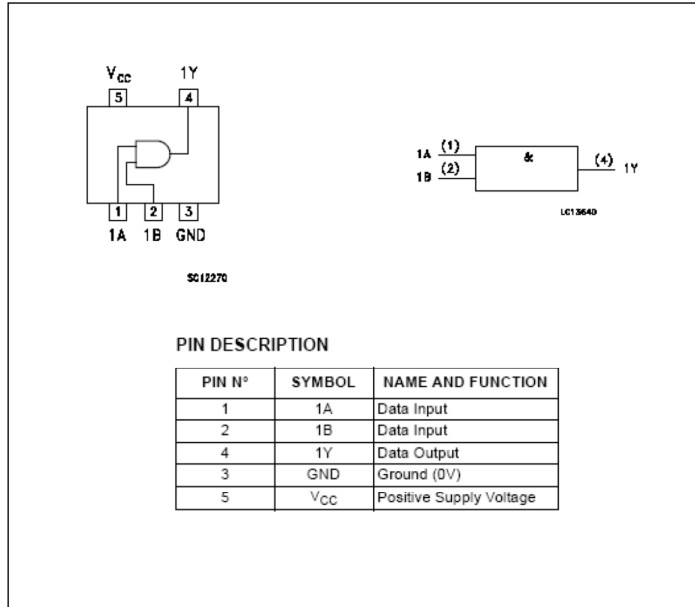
$V_{CC}$
5
1Y
4
1
2
3
1A 1B GND

SC12270

1A (1)
1B (2)
&
(4) 1Y

LC13640

PIN DESCRIPTION

| PIN N° | SYMBOL | NAME AND FUNCTION |
|---|---|---|
| 1 | 1A | Data Input |
| 2 | 1B | Data Input |
| 4 | 1Y | Data Output |
| 3 | GND | Ground (0V) |
| 5 | $V_{CC}$ | Positive Supply Voltage |